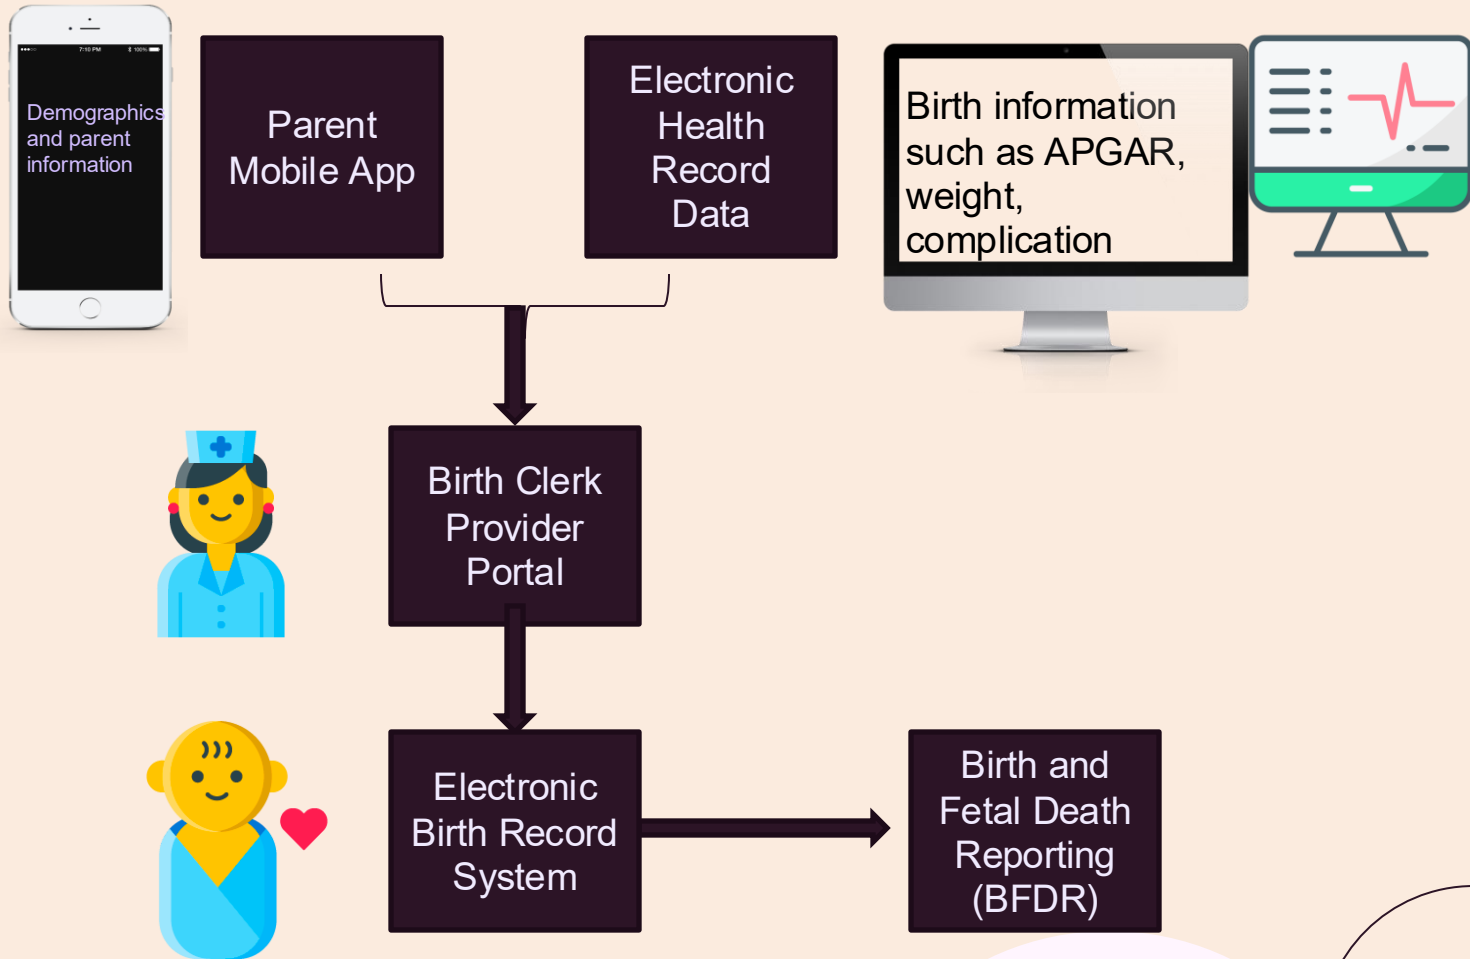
7:10 PM

100%

Demographics and parent information

Parent Mobile App

Electronic Health Record Data

Birth information such as APGAR, weight, complication

Birth Clerk Provider Portal

Electronic Birth Record System

Birth and Fetal Death Reporting (BFDR)